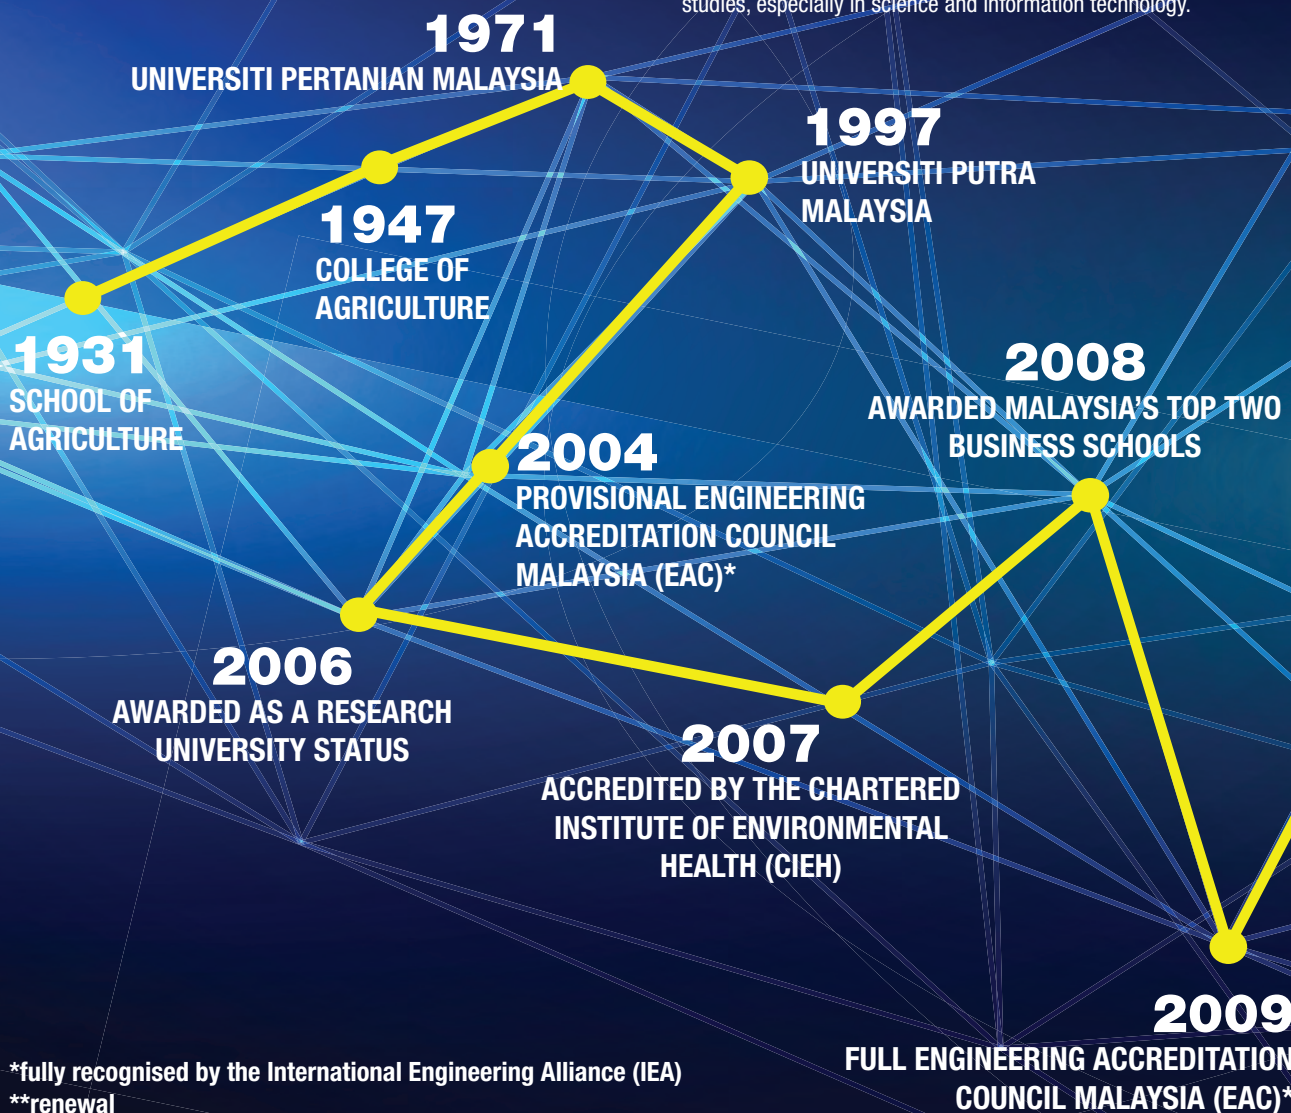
studies, especially in science and information technology.

1971
UNIVERSITI PERTANIAN MALAYSIA

1997
UNIVERSITI PUTRA MALAYSIA

1947
COLLEGE OF AGRICULTURE

1931
SCHOOL OF AGRICULTURE

2008
AWARDED MALAYSIA'S TOP TWO BUSINESS SCHOOLS

2004
PROVISIONAL ENGINEERING ACCREDITATION COUNCIL MALAYSIA (EAC)*

2006
AWARDED AS A RESEARCH UNIVERSITY STATUS

2007
ACCREDITED BY THE CHARTERED INSTITUTE OF ENVIRONMENTAL HEALTH (CIEH)

2009
FULL ENGINEERING ACCREDITATION COUNCIL MALAYSIA (EAC)*

*fully recognised by the International Engineering Alliance (IEA)
**renewal